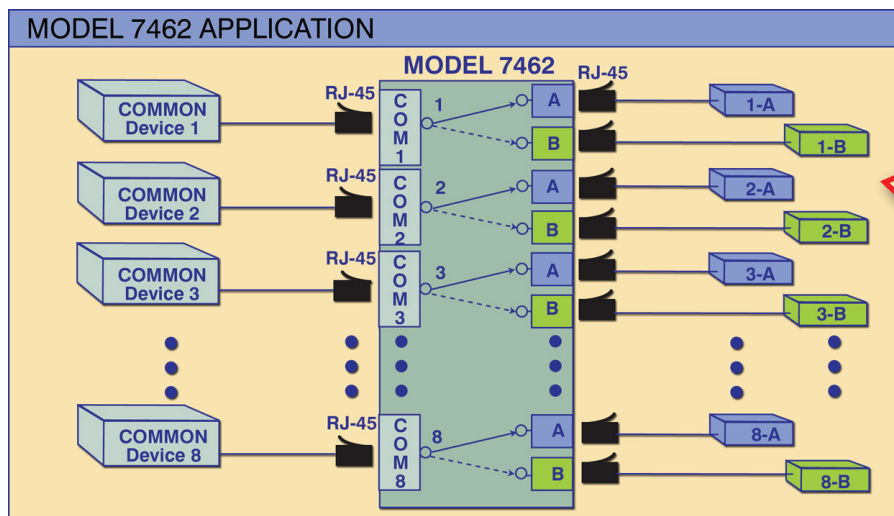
MODEL 7462 APPLICATION

MODEL 7462

RJ-45

COMMON Device 1

RJ-45

COM 1

1

A

B

1-A

1-B

COMMON Device 2

RJ-45

COM 2

2

A

B

2-A

2-B

COMMON Device 3

RJ-45

COM 3

3

A

B

3-A

3-B

COMMON Device 8

RJ-45

COM 8

8

A

B

8-A

8-B